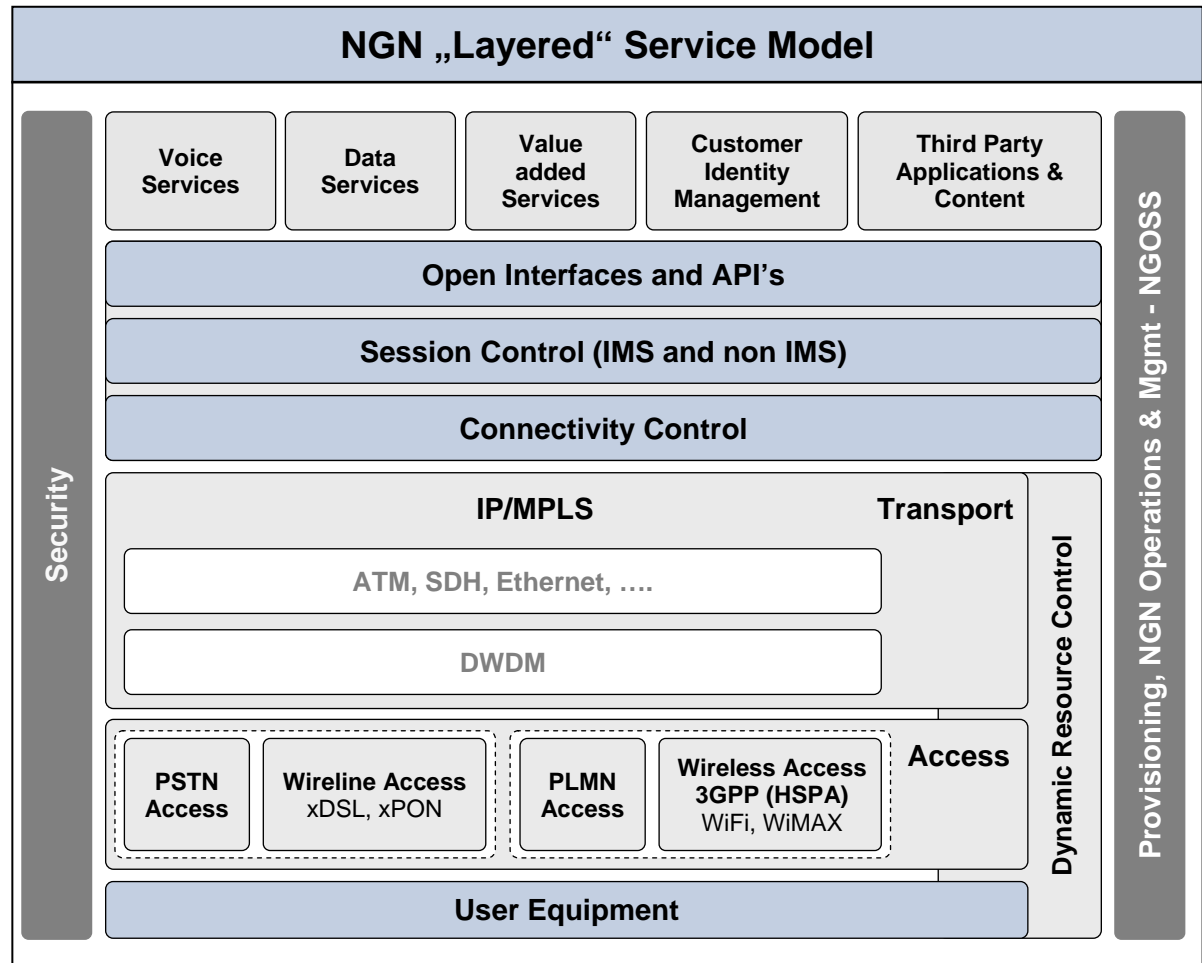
NGN „Layered“ Service Model

Security

Voice Services

Data Services

Value added Services

Customer Identity Management

Third Party Applications & Content

Provisioning, NGN Operations & Mgmt - NGOSS

Open Interfaces and API’s

Session Control (IMS and non IMS)

Connectivity Control

IP/MPLS

Transport

ATM, SDH, Ethernet, ….

DWDM

Dynamic Resource Control

PSTN Access

Wireline Access xDSL, xPON

PLMN Access

Wireless Access 3GPP (HSPA) WiFi, WiMAX

Access

User Equipment